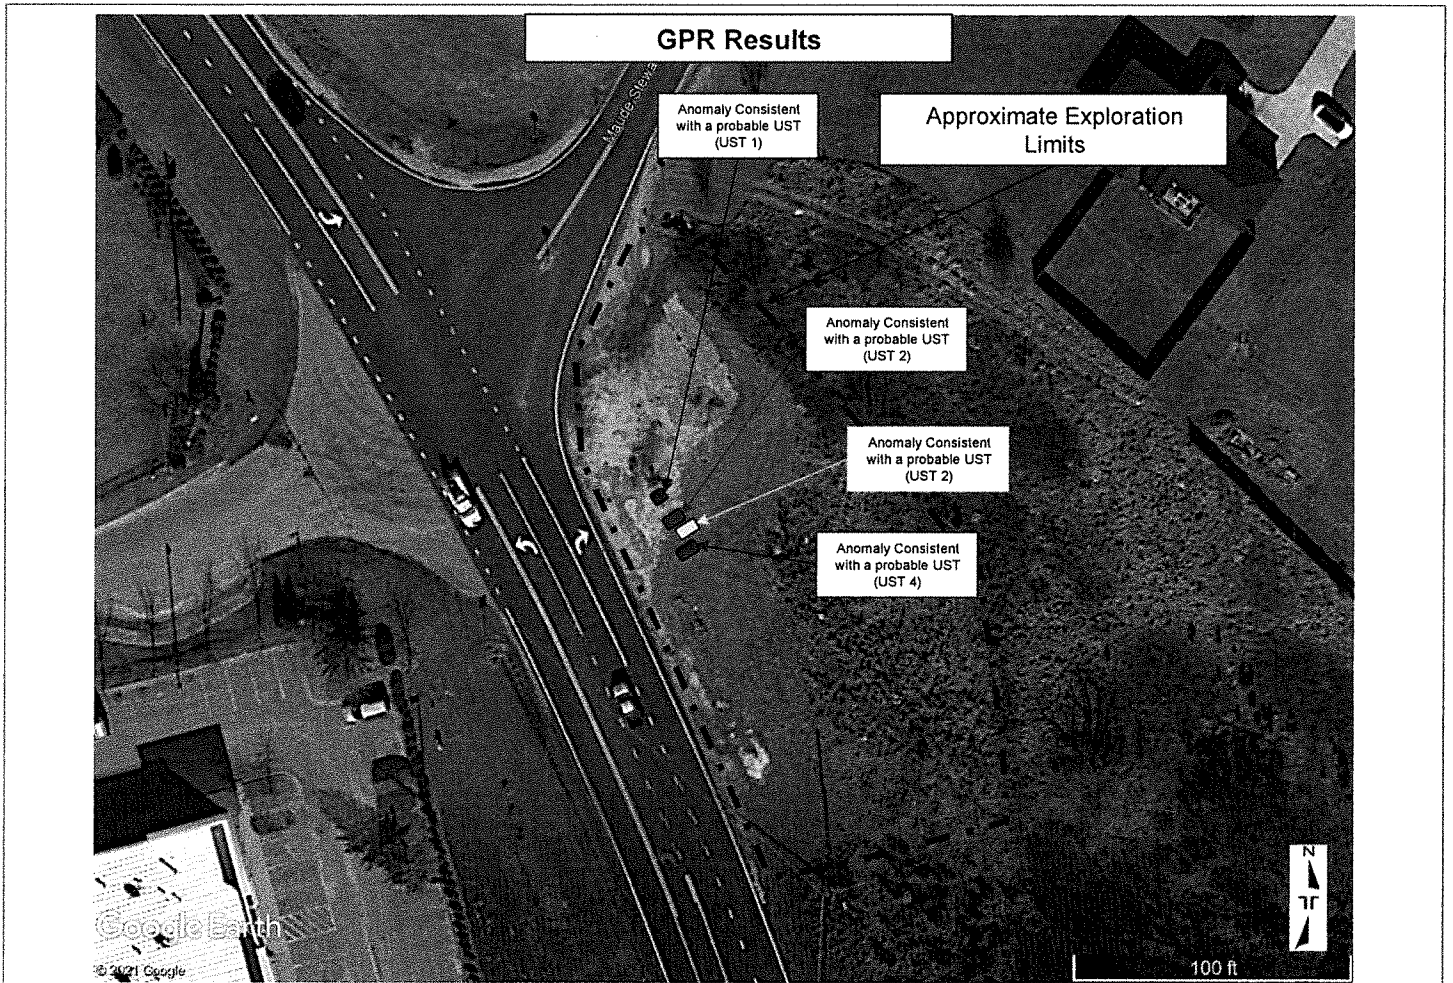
GPR Results

Anomaly Consistent with a probable UST (UST 1)

Approximate Exploration Limits

Maude Stewa

Anomaly Consistent with a probable UST (UST 2)

Anomaly Consistent with a probable UST (UST 2)

Anomaly Consistent with a probable UST (UST 4)

Google Earth

© 2021 Google

100 ft

N